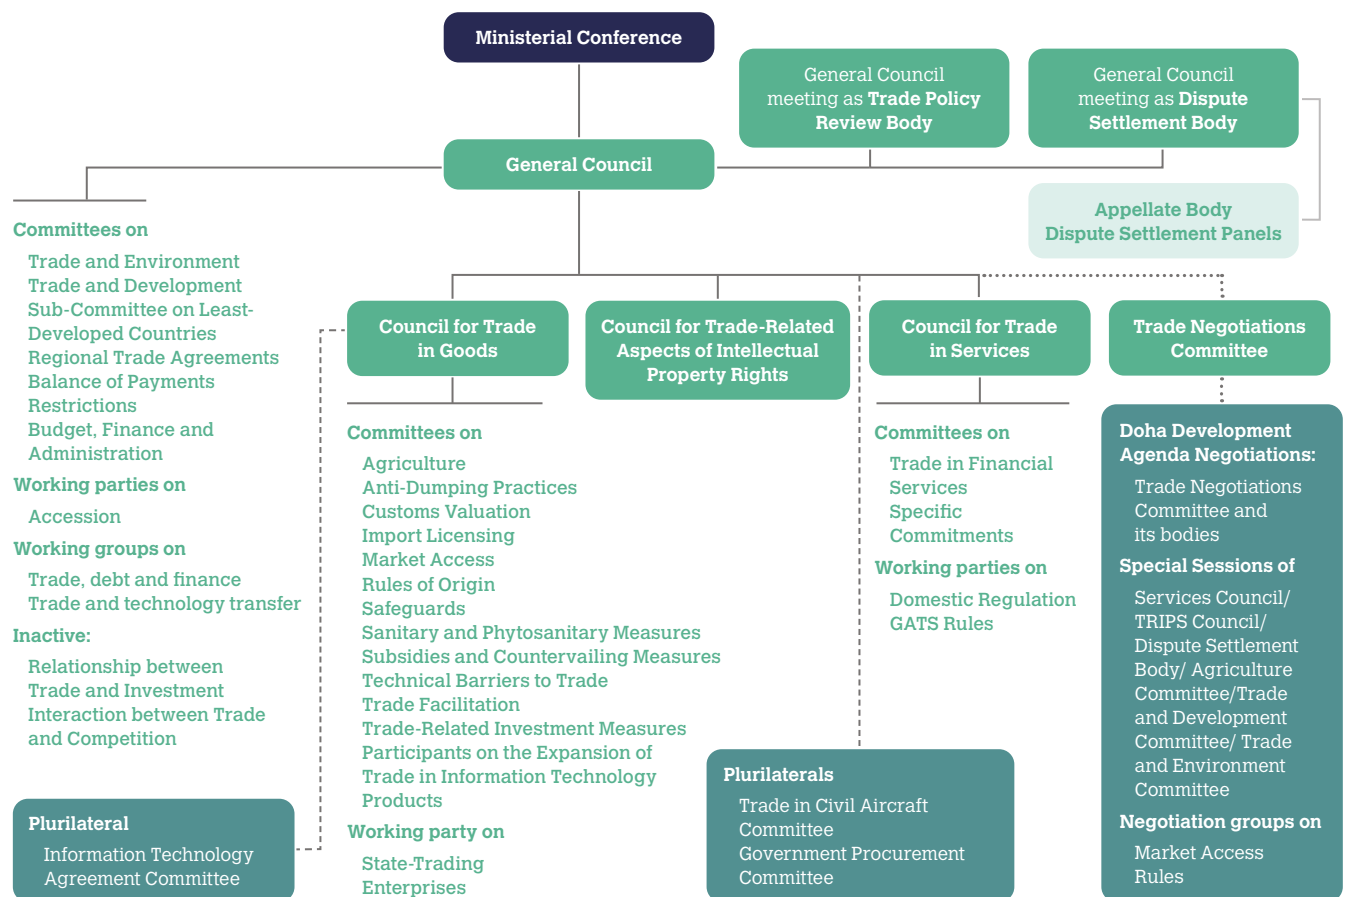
Ministerial Conference

General Council meeting as Trade Policy Review Body

General Council meeting as Dispute Settlement Body

General Council

Appellate Body
Dispute Settlement Panels

Committees on

Trade and Environment
Trade and Development
Sub-Committee on Least-Developed Countries
Regional Trade Agreements
Balance of Payments Restrictions
Budget, Finance and Administration

Working parties on

Accession

Working groups on

Trade, debt and finance
Trade and technology transfer

Inactive:

Relationship between Trade and Investment
Interaction between Trade and Competition

Plurilateral

Information Technology Agreement Committee

Council for Trade in Goods

Committees on

Agriculture
Anti-Dumping Practices
Customs Valuation
Import Licensing
Market Access
Rules of Origin
Safeguards
Sanitary and Phytosanitary Measures
Subsidies and Countervailing Measures
Technical Barriers to Trade
Trade Facilitation
Trade-Related Investment Measures
Participants on the Expansion of Trade in Information Technology Products

Working party on

State-Trading Enterprises

Council for Trade-Related Aspects of Intellectual Property Rights

Council for Trade in Services

Committees on

Trade in Financial Services
Specific Commitments

Working parties on

Domestic Regulation
GATS Rules

Plurilaterals

Trade in Civil Aircraft Committee
Government Procurement Committee

Trade Negotiations Committee

Doha Development Agenda Negotiations:

Trade Negotiations Committee and its bodies

Special Sessions of

Services Council/ TRIPS Council/ Dispute Settlement Body/ Agriculture Committee/Trade and Development Committee/ Trade and Environment Committee

Negotiation groups on

Market Access
Rules